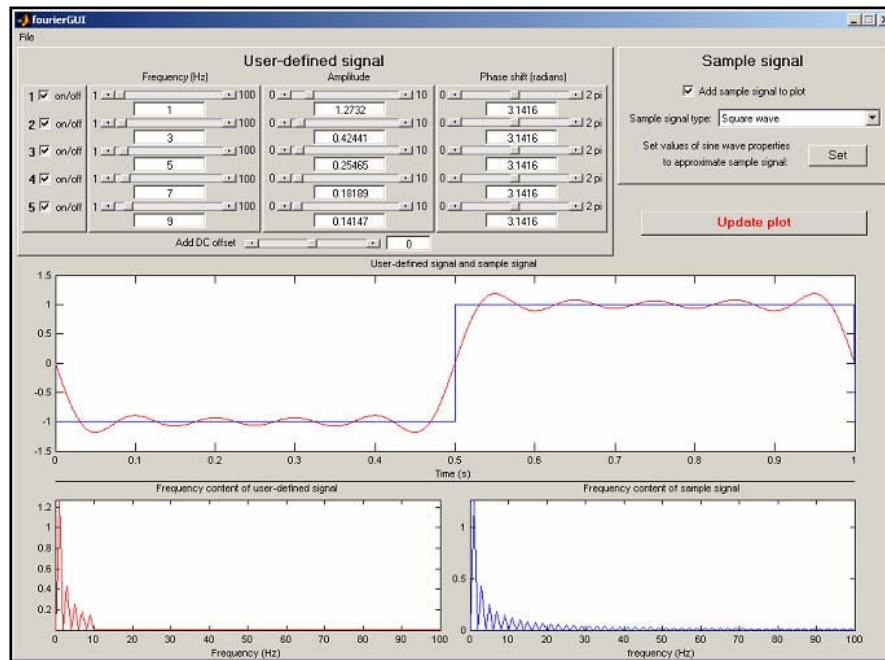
fourierGUI

File

User-defined signal

Frequency (Hz)

Amplitude

Phase shift (radians)

1 on/off 1 100 1 0 10 1.2732 0 2 pi 3.1416

2 on/off 1 100 3 0 10 0.42441 0 2 pi 3.1416

3 on/off 1 100 5 0 10 0.25465 0 2 pi 3.1416

4 on/off 1 100 7 0 10 0.18189 0 2 pi 3.1416

5 on/off 1 100 9 0 10 0.14147 0 2 pi 3.1416

Add DC offset 0

Sample signal

Add sample signal to plot

Sample signal type: Square wave

Set values of sine wave properties to approximate sample signal: Set

Update plot

User-defined signal and sample signal

1.5 1 0.5 0 -0.5 -1 -1.5

0 0.1 0.2 0.3 0.4 0.5 0.6 0.7 0.8 0.9 1

Time (s)

Frequency content of user-defined signal

1.2 1 0.8 0.6 0.4 0.2

0 10 20 30 40 50 60 70 80 90 100

Frequency (Hz)

Frequency content of sample signal

1 0.5 0

0 10 20 30 40 50 60 70 80 90 100

frequency (Hz)